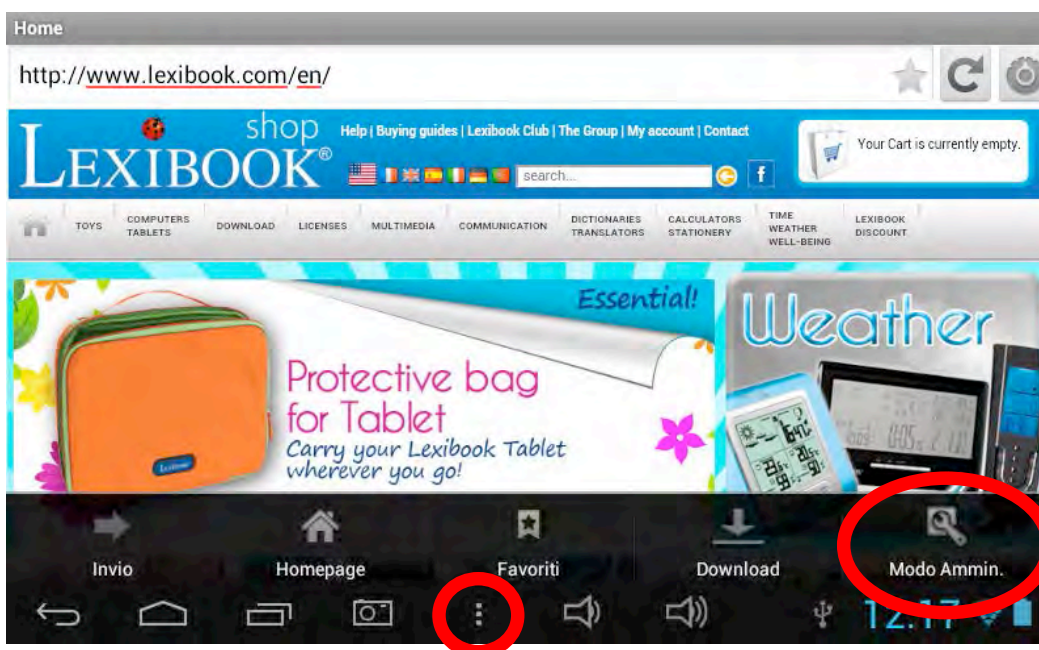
Home

http://www.lexibook.com/en/

LEXIBOOK® shop

Help | Buying guides | Lexibook Club | The Group | My account | Contact

search...

Your Cart is currently empty.

TOYS
COMPUTERS TABLETS
DOWNLOAD
LICENSES
MULTIMEDIA
COMMUNICATION
DICTIONARIES TRANSLATORS
CALCULATORS STATIONERY
TIME WEATHER WELL-BEING
LEXIBOOK DISCOUNT

Essential!

Protective bag for Tablet
Carry your Lexibook Tablet wherever you go!

Lexibook

Weather

Invio
Homepage
Favoriti
Download
Modo Ammin.

12:17